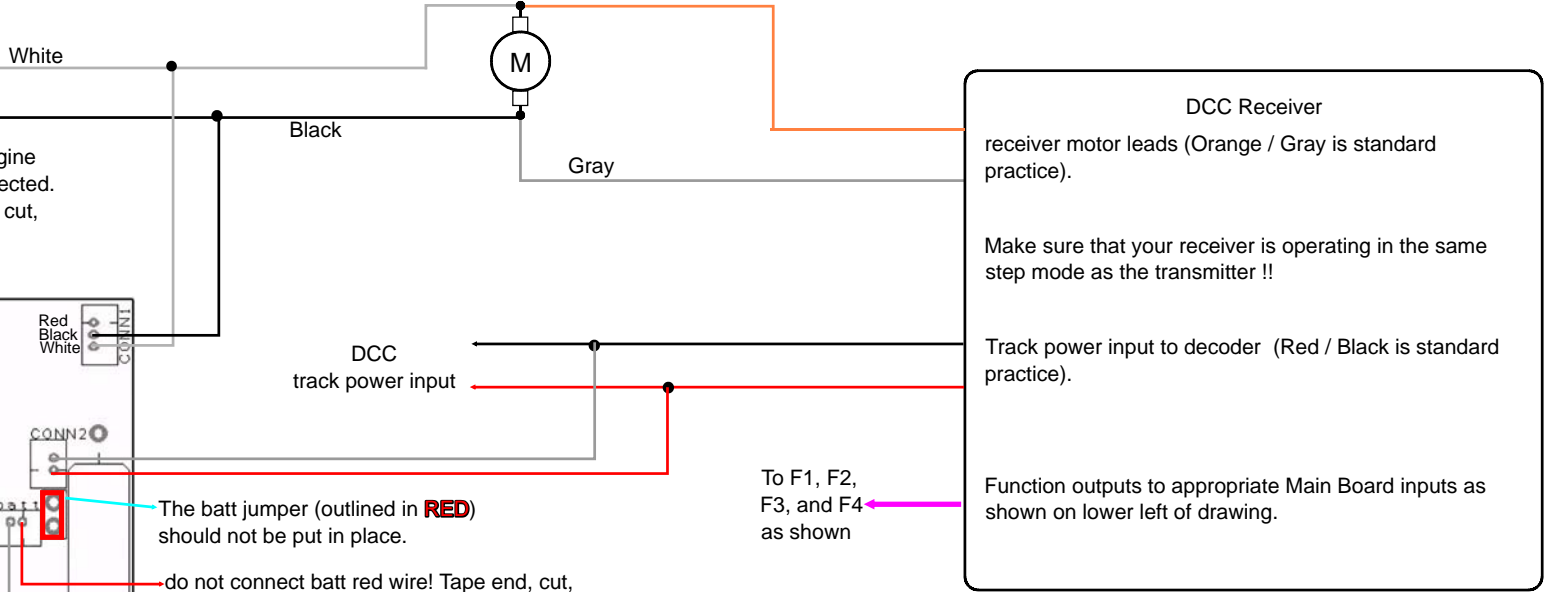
White

M

Black

gine
ected.
cut,

Gray

DCC Receiver

receiver motor leads (Orange / Gray is standard practice).

Make sure that your receiver is operating in the same step mode as the transmitter !!

Track power input to decoder (Red / Black is standard practice).

Function outputs to appropriate Main Board inputs as shown on lower left of drawing.

Red
Black
White
CONN1

DCC
track power input

CONN2

batt

The batt jumper (outlined in RED) should not be put in place.

To F1, F2, F3, and F4 as shown

do not connect batt red wire! Tape end, cut,